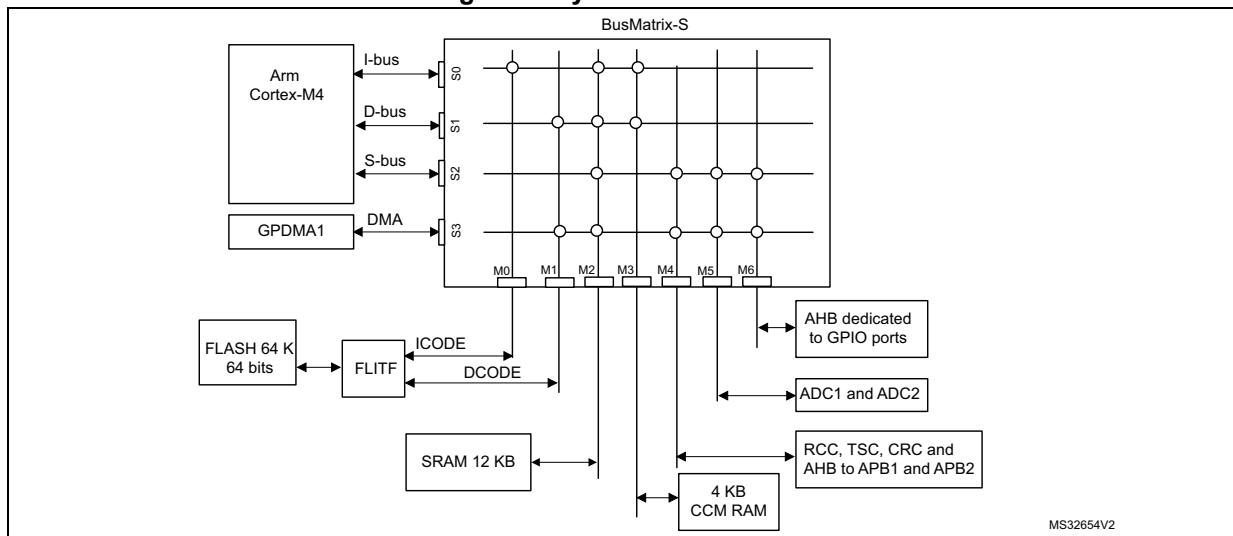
BusMatrix-S

Arm Cortex-M4

I-bus

D-bus

S-bus

GPDMA1

DMA

S0

S1

S2

S3

M0 M1 M2 M3 M4 M5 M6

AHB dedicated to GPIO ports

FLASH 64 K 64 bits

FLITF

ICODE

DCODE

ADC1 and ADC2

SRAM 12 KB

RCC, TSC, CRC and AHB to APB1 and APB2

4 KB CCM RAM

MS32654V2